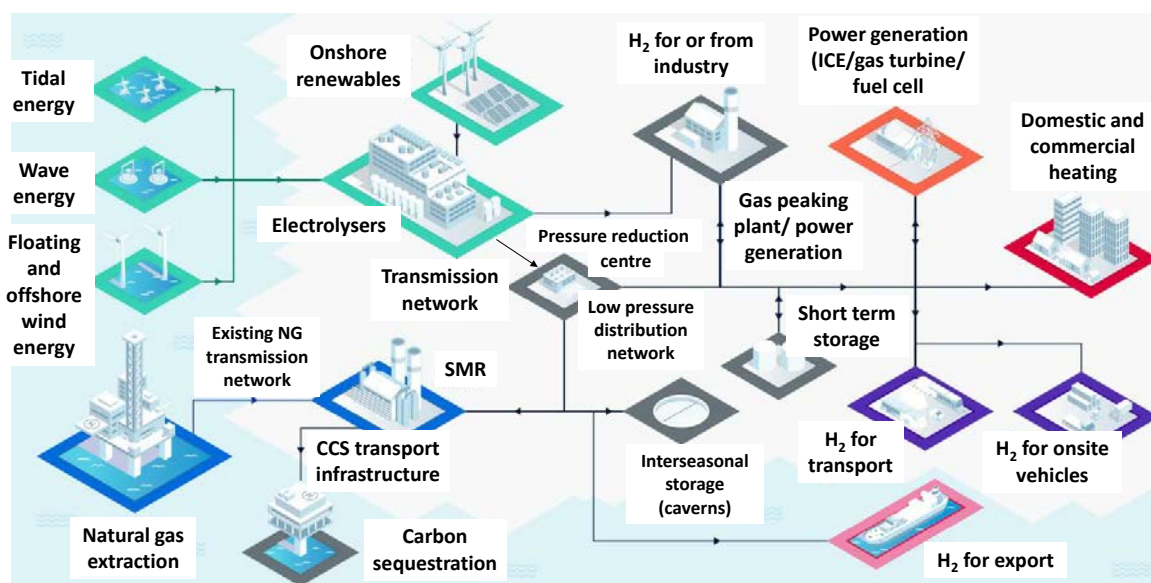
Tidal energy

Wave energy

Floating and offshore wind energy

Onshore renewables

Electrolysers

$H_2$ for or from industry

Power generation (ICE/gas turbine/ fuel cell)

Domestic and commercial heating

Gas peaking plant/ power generation

Pressure reduction centre

Transmission network

Low pressure distribution network

Short term storage

Existing NG transmission network

SMR

CCS transport infrastructure

Interseasonal storage (caverns)

$H_2$ for transport

$H_2$ for onsite vehicles

Natural gas extraction

Carbon sequestration

$H_2$ for export